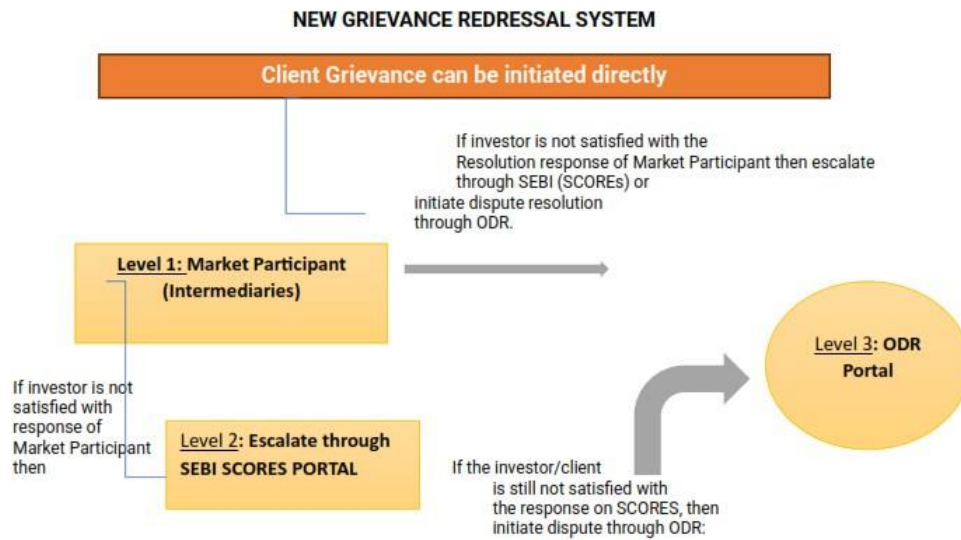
NEW GRIEVANCE REDRESSAL SYSTEM

Client Grievance can be initiated directly

If investor is not satisfied with the Resolution response of Market Participant then escalate through SEBI (SCOREs) or initiate dispute resolution through ODR.

Level 1: Market Participant (Intermediaries)

Level 3: ODR Portal

If investor is not satisfied with response of Market Participant then

Level 2: Escalate through SEBI SCORES PORTAL

If the investor/client is still not satisfied with the response on SCORES, then initiate dispute through ODR: